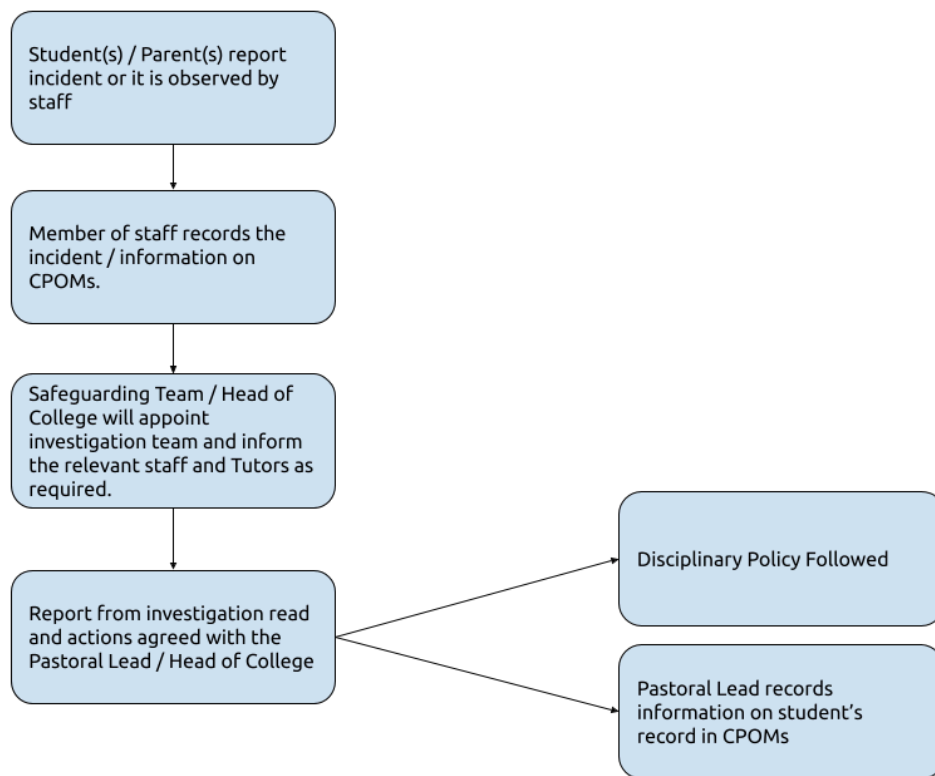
Student(s) / Parent(s) report incident or it is observed by staff

Member of staff records the incident / information on CPOMs.

Safeguarding Team / Head of College will appoint investigation team and inform the relevant staff and Tutors as required.

Report from investigation read and actions agreed with the Pastoral Lead / Head of College

Disciplinary Policy Followed

Pastoral Lead records information on student's record in CPOMs